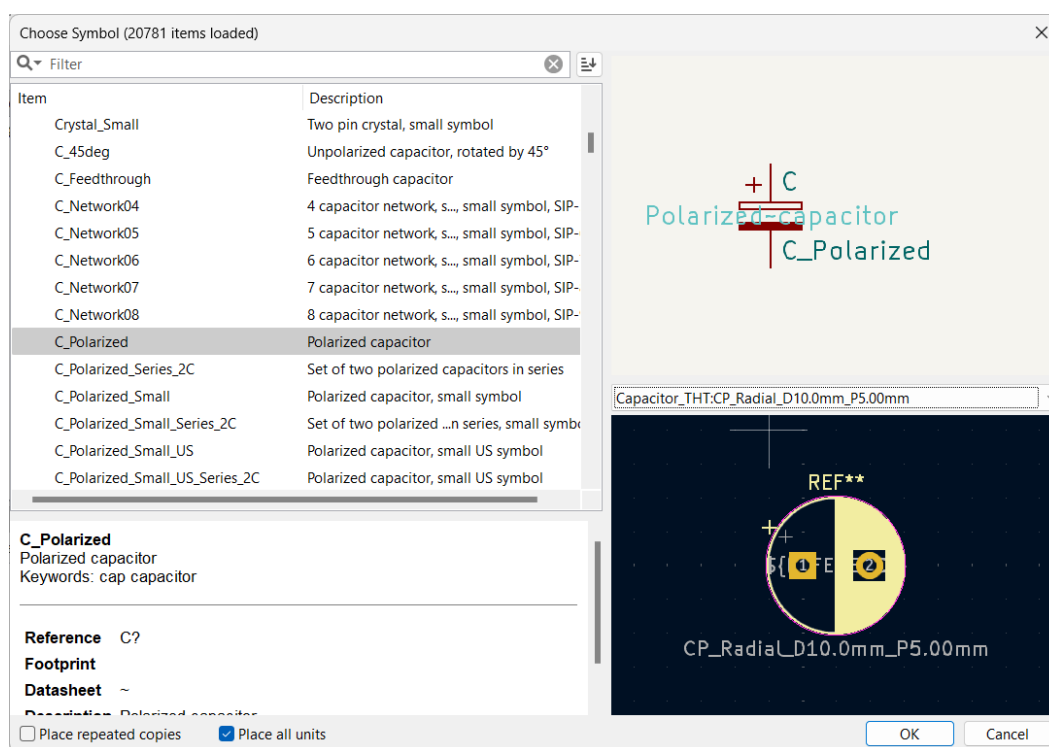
Choose Symbol (20781 items loaded)

Filter

| Item | Description |
|---|---|
| Crystal_Small | Two pin crystal, small symbol |
| C_45deg | Unpolarized capacitor, rotated by 45° |
| C_Feedthrough | Feedthrough capacitor |
| C_Network04 | 4 capacitor network, s..., small symbol, SIP- |
| C_Network05 | 5 capacitor network, s..., small symbol, SIP- |
| C_Network06 | 6 capacitor network, s..., small symbol, SIP- |
| C_Network07 | 7 capacitor network, s..., small symbol, SIP- |
| C_Network08 | 8 capacitor network, s..., small symbol, SIP- |
| C_Polarized | Polarized capacitor |
| C_Polarized_Series_2C | Set of two polarized capacitors in series |
| C_Polarized_Small | Polarized capacitor, small symbol |
| C_Polarized_Small_Series_2C | Set of two polarized ...n series, small symbo |
| C_Polarized_Small_US | Polarized capacitor, small US symbol |
| C_Polarized_Small_US_Series_2C | Polarized capacitor, small US symbol |

C_Polarized
Polarized capacitor
Keywords: cap capacitor

Reference C?
Footprint
Datasheet ~
Description Polarized capacitor

C
Polarized capacitor
C_Polarized

Capacitor_THT:CP_Radial_D10.0mm_P5.00mm

REF**
${REFE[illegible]
1
2
CP_Radial_D10.0mm_P5.00mm

Place repeated copies
Place all units
OK
Cancel